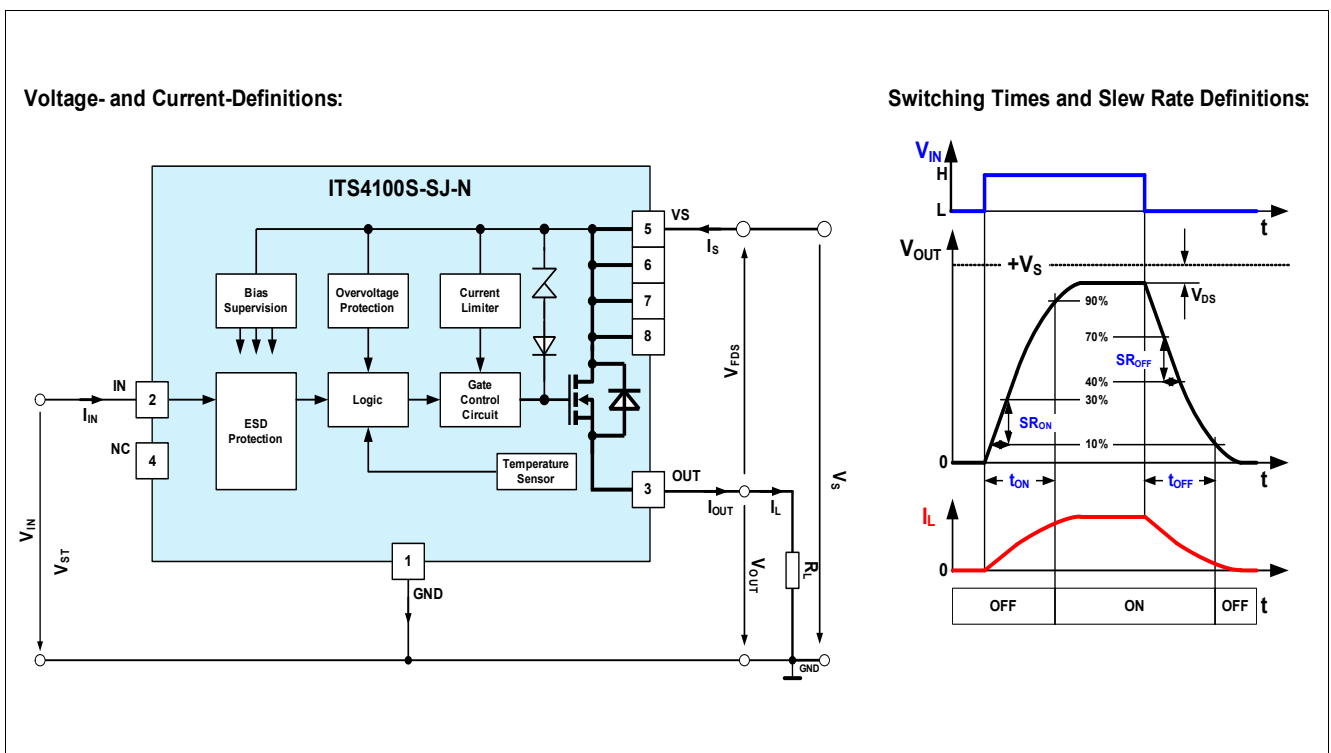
Voltage- and Current-Definitions:

Switching Times and Slew Rate Definitions:

ITS4100S-SJ-N

Bias Supervision

Overvoltage Protection

Current Limiter

ESD Protection

Logic

Gate Control Circuit

Temperature Sensor

5 VS

6

7

8

IN 2

NC 4

3 OUT

1 GND

$I_{IN}$

$I_S$

$I_{OUT}$

$I_L$

$V_{FDS}$

$V_S$

$V_{OUT}$

$R_L$

$V_{IN}$

$V_{ST}$

GND

$V_{IN}$

H

L

t

$V_{OUT}$

$+V_S$

$V_{DS}$

90%

70%

40%

30%

10%

$SR_{OFF}$

$SR_{ON}$

0

$t_{ON}$

$t_{OFF}$

t

$I_L$

0

OFF

ON

OFF

t